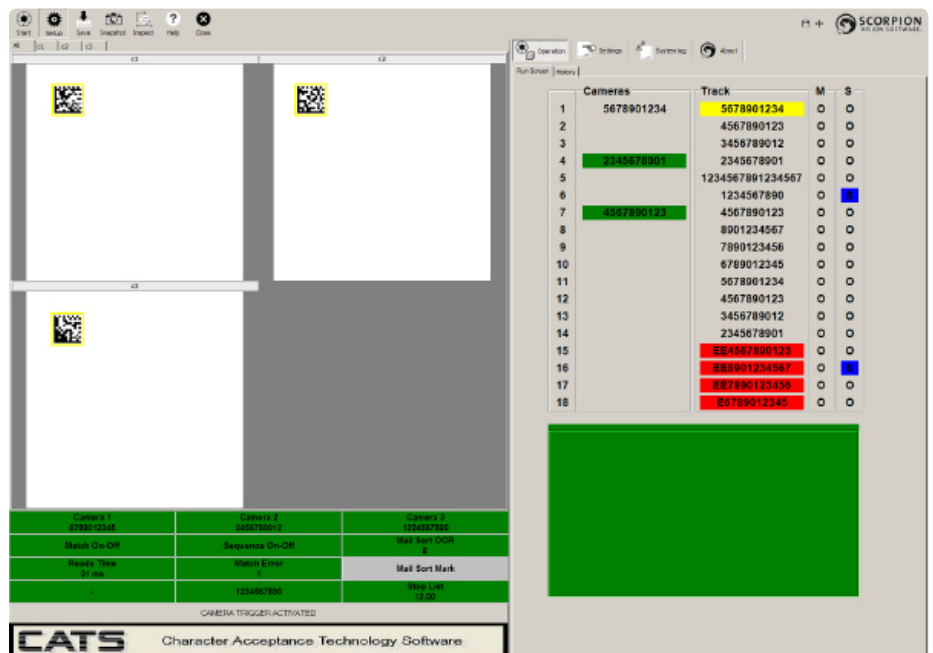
Start Setup Save Snapshot Inspect Help Close

SCORPION VISION SOFTWARE

All c1 c2 c3

c1

c2

c3

Operation Settings System log About

Run Screen History

| | Cameras | Track | M | S |
|---|---|---|---|---|
| 1 | 5678901234 | 5678901234 | O | O |
| 2 | | 4567890123 | O | O |
| 3 | | 3456789012 | O | O |
| 4 | 2345678901 | 2345678901 | O | O |
| 5 | | 1234567891234567 | O | O |
| 6 | | 1234567890 | O | S |
| 7 | 4567890123 | 4567890123 | O | O |
| 8 | | 8901234567 | O | O |
| 9 | | 7890123456 | O | O |
| 10 | | 6789012345 | O | O |
| 11 | | 5678901234 | O | O |
| 12 | | 4567890123 | O | O |
| 13 | | 3456789012 | O | O |
| 14 | | 2345678901 | O | O |
| 15 | | EE4567890123 | O | O |
| 16 | | EE8901234567 | O | S |
| 17 | | EE7890123456 | O | O |
| 18 | | E6789012345 | O | O |

| Camera 1 6789012345 | Camera 2 3456789012 | Camera 3 1234567890 |
|---|---|---|
| Match On-Off | Sequence On-Off | Mail Sort OCR 0 |
| Reads Time 31 ms | Match Error 1 | Mail Sort Mark |
| - | 1234567890 | Stop List 12.00 |

CAMERA TRIGGER ACTIVATED

CATS Character Acceptance Technology Software